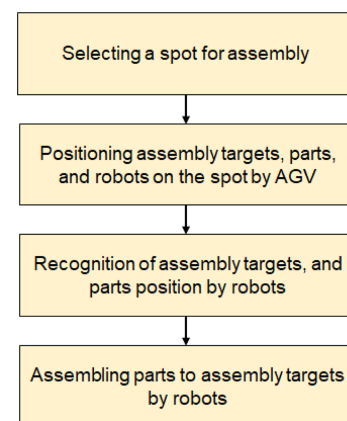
Selecting a spot for assembly

Positioning assembly targets, parts, and robots on the spot by AGV

Recognition of assembly targets, and parts position by robots

Assembling parts to assembly targets by robots